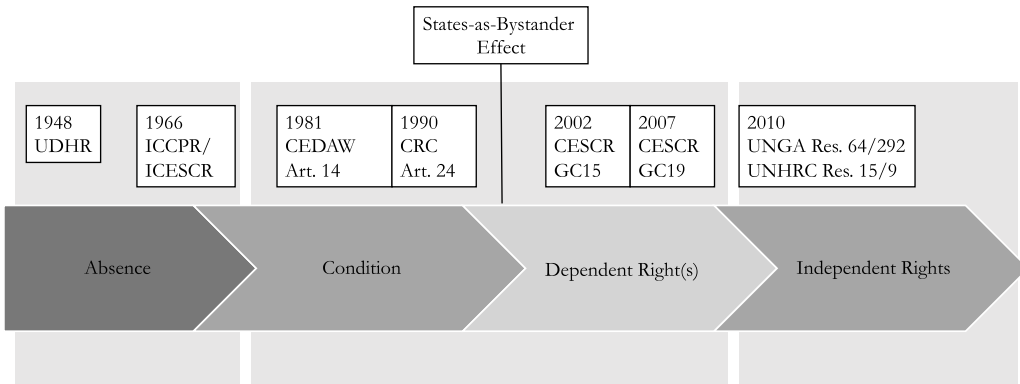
States-as-Bystander Effect

1948
UDHR

1966
ICCPR/
ICESCR

1981
CEDAW
Art. 14

1990
CRC
Art. 24

2002
CESCR
GC15

2007
CESCR
GC19

2010
UNGA Res. 64/292
UNHRC Res. 15/9

Absence

Condition

Dependent Right(s)

Independent Rights